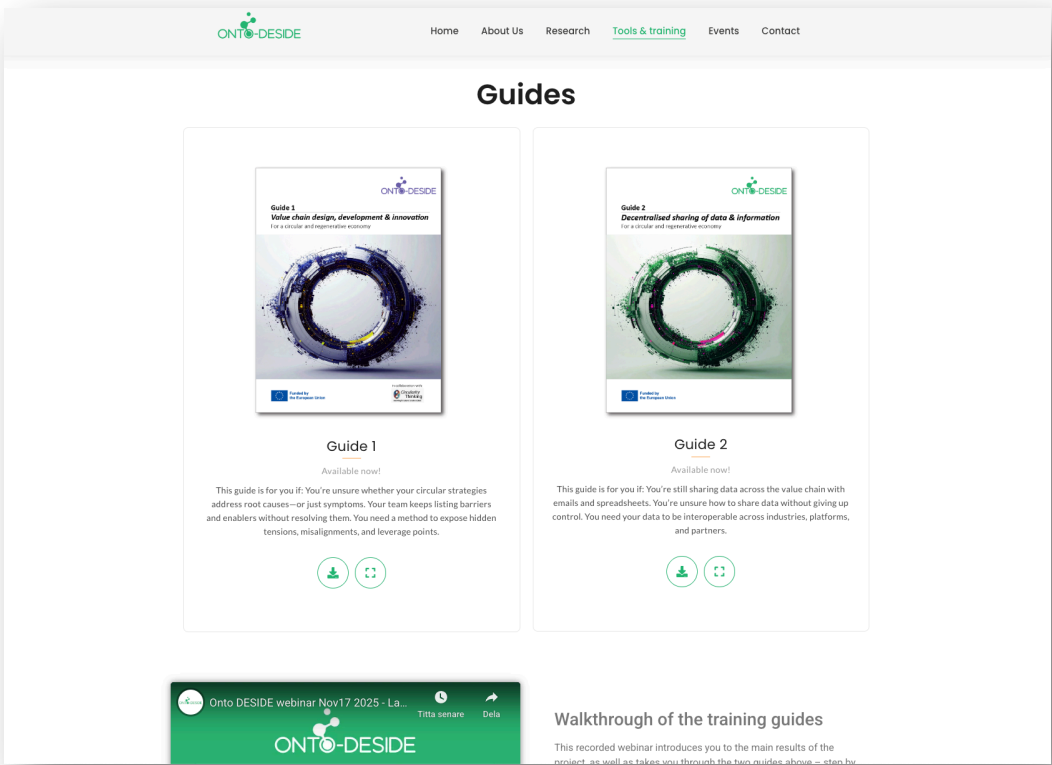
ONTO-DESIDE

Home About Us Research Tools & training Events Contact

Guides

ONTO-DESIDE

Guide 1
Value chain design, development & innovation
For a circular and regenerative economy

Funded by the European Union

In collaboration with Circularity Thinking

Guide 1

Available now!

This guide is for you if: You're unsure whether your circular strategies address root causes—or just symptoms. Your team keeps listing barriers and enablers without resolving them. You need a method to expose hidden tensions, misalignments, and leverage points.

ONTO-DESIDE

Guide 2
Decentralised sharing of data & information
For a circular and regenerative economy

Funded by the European Union

Guide 2

Available now!

This guide is for you if: You're still sharing data across the value chain with emails and spreadsheets. You're unsure how to share data without giving up control. You need your data to be interoperable across industries, platforms, and partners.

Onto DESIDE webinar Nov17 2025 - La...

Titta senare

Dela

ONTO-DESIDE

Walkthrough of the training guides

This recorded webinar introduces you to the main results of the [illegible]